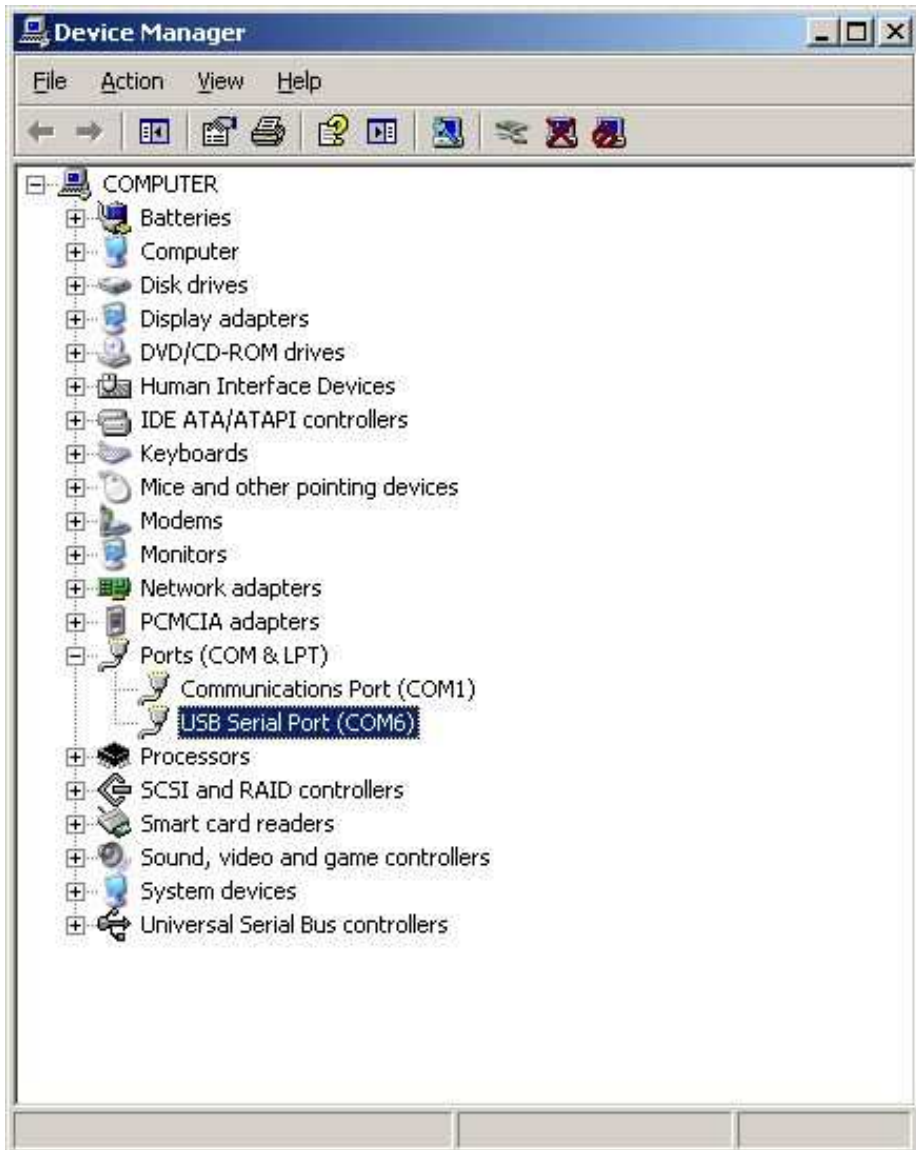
Device Manager

File Action View Help

COMPUTER
Batteries
Computer
Disk drives
Display adapters
DVD/CD-ROM drives
Human Interface Devices
IDE ATA/ATAPI controllers
Keyboards
Mice and other pointing devices
Modems
Monitors
Network adapters
PCMCIA adapters
Ports (COM & LPT)
Communications Port (COM1)
USB Serial Port (COM6)
Processors
SCSI and RAID controllers
Smart card readers
Sound, video and game controllers
System devices
Universal Serial Bus controllers